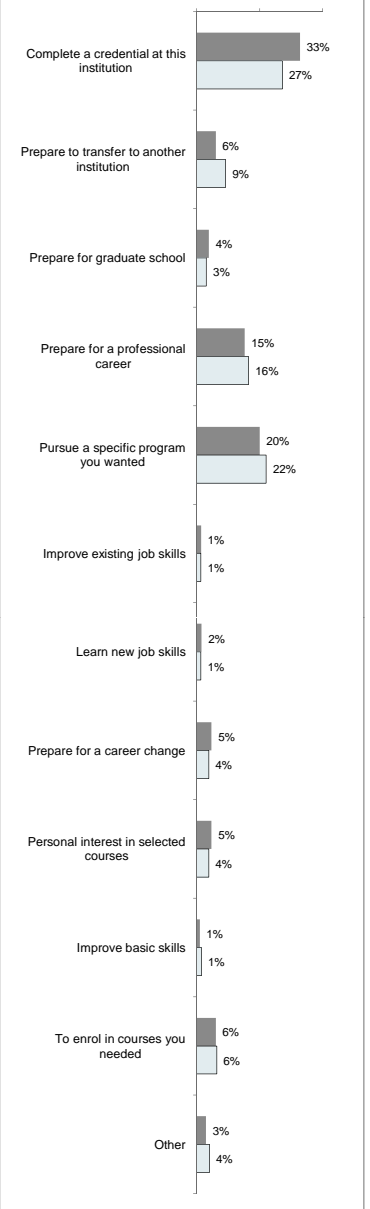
Complete a credential at this institution
33%
27%

Prepare to transfer to another institution
6%
9%

Prepare for graduate school
4%
3%

Prepare for a professional career
15%
16%

Pursue a specific program you wanted
20%
22%

Improve existing job skills
1%
1%

Learn new job skills
2%
1%

Prepare for a career change
5%
4%

Personal interest in selected courses
5%
4%

Improve basic skills
1%
1%

To enrol in courses you needed
6%
6%

Other
3%
4%